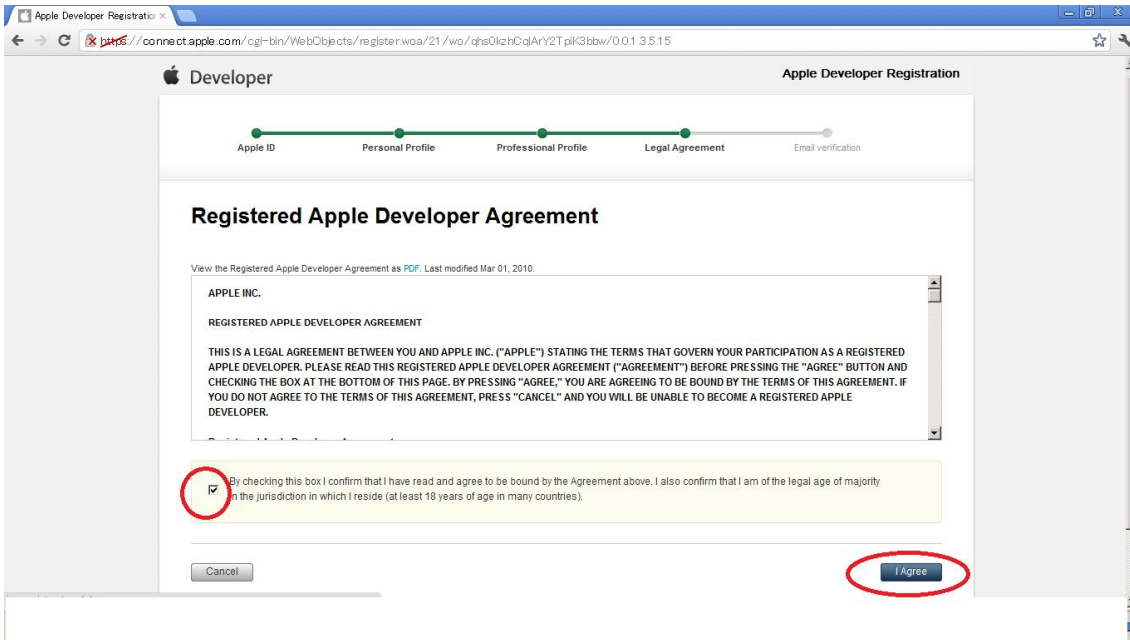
Apple Developer Registratio ×

https://connect.apple.com/cgi-bin/WebObjects/register.woa/21/wo/qhs0kzhCqlArY2TplK3bbw/0.0.1.3.5.15

Developer

Apple Developer Registration

Apple ID
Personal Profile
Professional Profile
Legal Agreement
Email verification

Registered Apple Developer Agreement

View the Registered Apple Developer Agreement as PDF. Last modified Mar 01, 2010.

APPLE INC.

REGISTERED APPLE DEVELOPER AGREEMENT

THIS IS A LEGAL AGREEMENT BETWEEN YOU AND APPLE INC. ("APPLE") STATING THE TERMS THAT GOVERN YOUR PARTICIPATION AS A REGISTERED APPLE DEVELOPER. PLEASE READ THIS REGISTERED APPLE DEVELOPER AGREEMENT ("AGREEMENT") BEFORE PRESSING THE "AGREE" BUTTON AND CHECKING THE BOX AT THE BOTTOM OF THIS PAGE. BY PRESSING "AGREE," YOU ARE AGREEING TO BE BOUND BY THE TERMS OF THIS AGREEMENT. IF YOU DO NOT AGREE TO THE TERMS OF THIS AGREEMENT, PRESS "CANCEL" AND YOU WILL BE UNABLE TO BECOME A REGISTERED APPLE DEVELOPER.

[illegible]

By checking this box I confirm that I have read and agree to be bound by the Agreement above. I also confirm that I am of the legal age of majority in the jurisdiction in which I reside (at least 18 years of age in many countries).

Cancel

I Agree